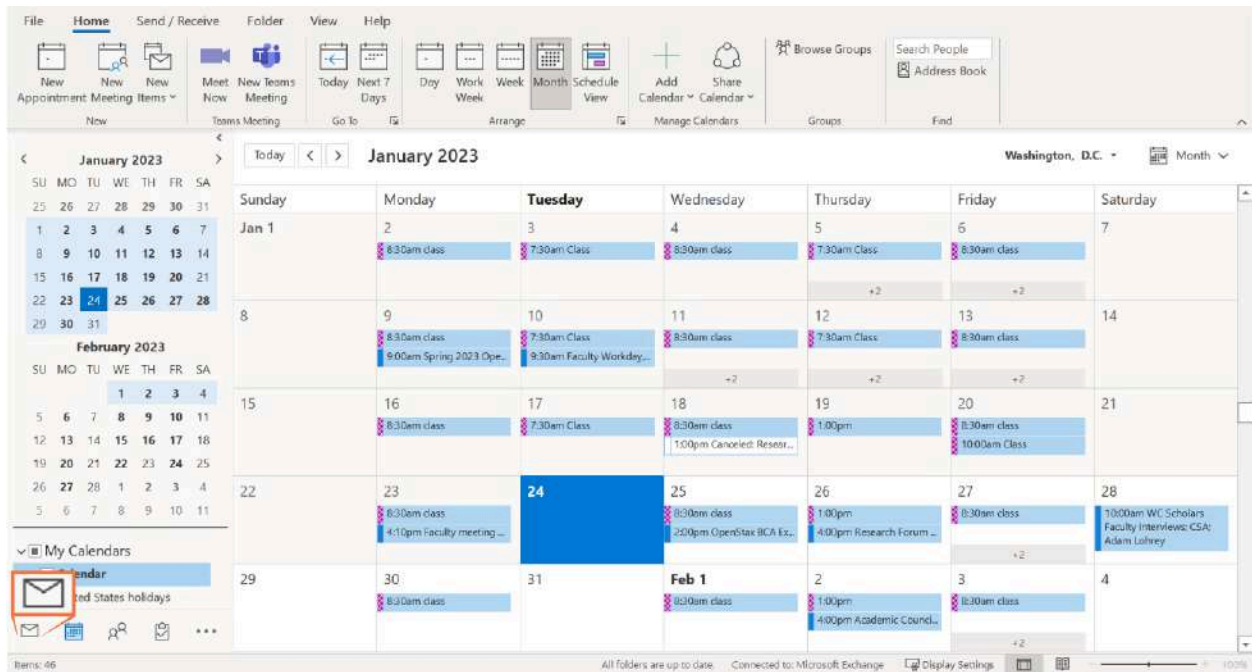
File Home Send / Receive Folder View Help

New Appointment New Meeting New Items
New
Meet Now New Teams Meeting
Teams Meeting
Today Next 7 Days
Go To
Day Work Week Week Month Schedule View
Arrange
Add Calendar Share Calendar
Manage Calendars
Browse Groups
Groups
Search People
Address Book
Find

January 2023
SU MO TU WE TH FR SA
25 26 27 28 29 30 31
1 2 3 4 5 6 7
8 9 10 11 12 13 14
15 16 17 18 19 20 21
22 23 24 25 26 27 28
29 30 31

February 2023
SU MO TU WE TH FR SA
1 2 3 4
5 6 7 8 9 10 11
12 13 14 15 16 17 18
19 20 21 22 23 24 25
26 27 28 1 2 3 4
5 6 7 8 9 10 11

My Calendars
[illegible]endar
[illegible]ted States holidays

Today January 2023 Washington, D.C. Month

| Sunday | Monday | Tuesday | Wednesday | Thursday | Friday | Saturday |
|---|---|---|---|---|---|---|
| Jan 1 | 2 8:30am class | 3 7:30am Class | 4 8:30am class | 5 7:30am Class +2 | 6 8:30am class +2 | 7 |
| 8 | 9 8:30am class 9:00am Spring 2023 Ope... | 10 7:30am Class 9:30am Faculty Workday... | 11 8:30am class +2 | 12 7:30am Class +2 | 13 8:30am class +2 | 14 |
| 15 | 16 8:30am class | 17 7:30am Class | 18 8:30am class 1:00pm Canceled: Resear... | 19 1:00pm | 20 8:30am class 10:00am Class | 21 |
| 22 | 23 8:30am class 4:10pm Faculty meeting ... | 24 | 25 8:30am class 2:00pm OpenStax BCA Ex... | 26 1:00pm 4:00pm Research Forum ... | 27 8:30am class +2 | 28 10:00am WC Scholars Faculty Interviews: CSA; Adam Lohrey |
| 29 | 30 8:30am class | 31 | Feb 1 8:30am class | 2 1:00pm 4:00pm Academic Council... | 3 8:30am class +2 | 4 |

Items: 46
All folders are up to date. Connected to: Microsoft Exchange Display Settings 100%